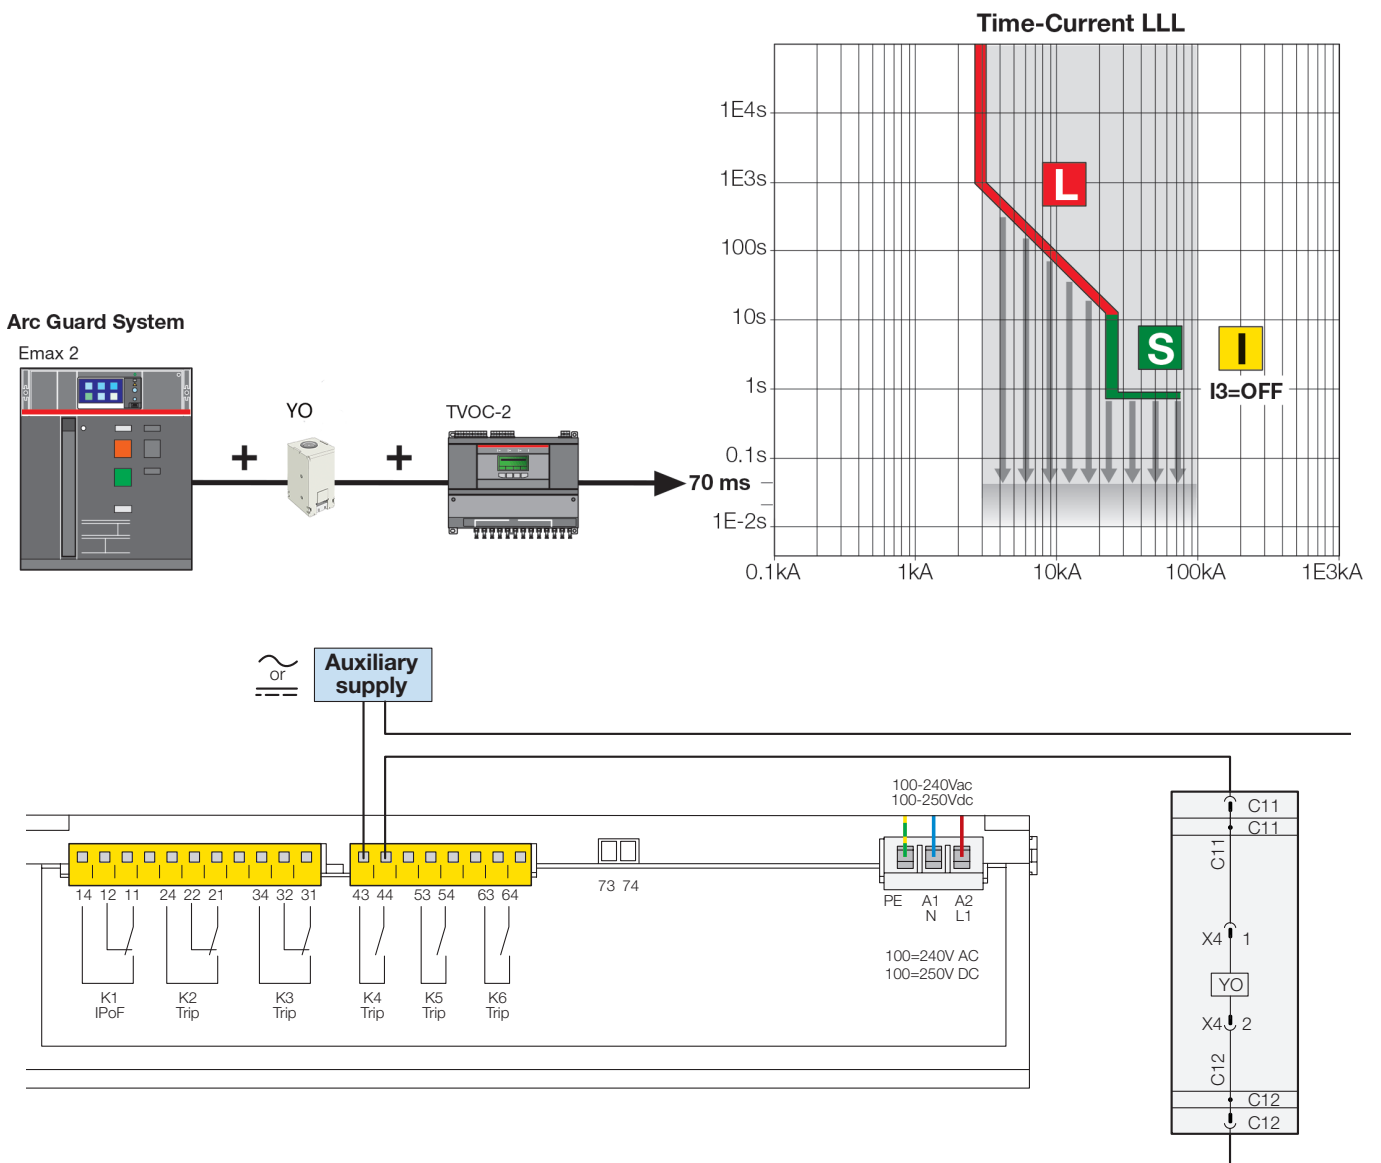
Time-Current LLL

1E4s
1E3s
100s
10s
1s
0.1s
70 ms
1E-2s

0.1kA 1kA 10kA 100kA 1E3kA

L
S
I
I3=OFF

Arc Guard System
Emax 2
YO
TVOC-2
+
+

or
Auxiliary supply

100-240Vac
100-250Vdc

14 12 11 24 22 21 34 32 31 43 44 53 54 63 64
73 74
PE A1 A2
N L1

K1 IPoF
K2 Trip
K3 Trip
K4 Trip
K5 Trip
K6 Trip

100=240V AC
100=250V DC

C11
C11
C11
X4 1
YO
X4 2
C12
C12
C12